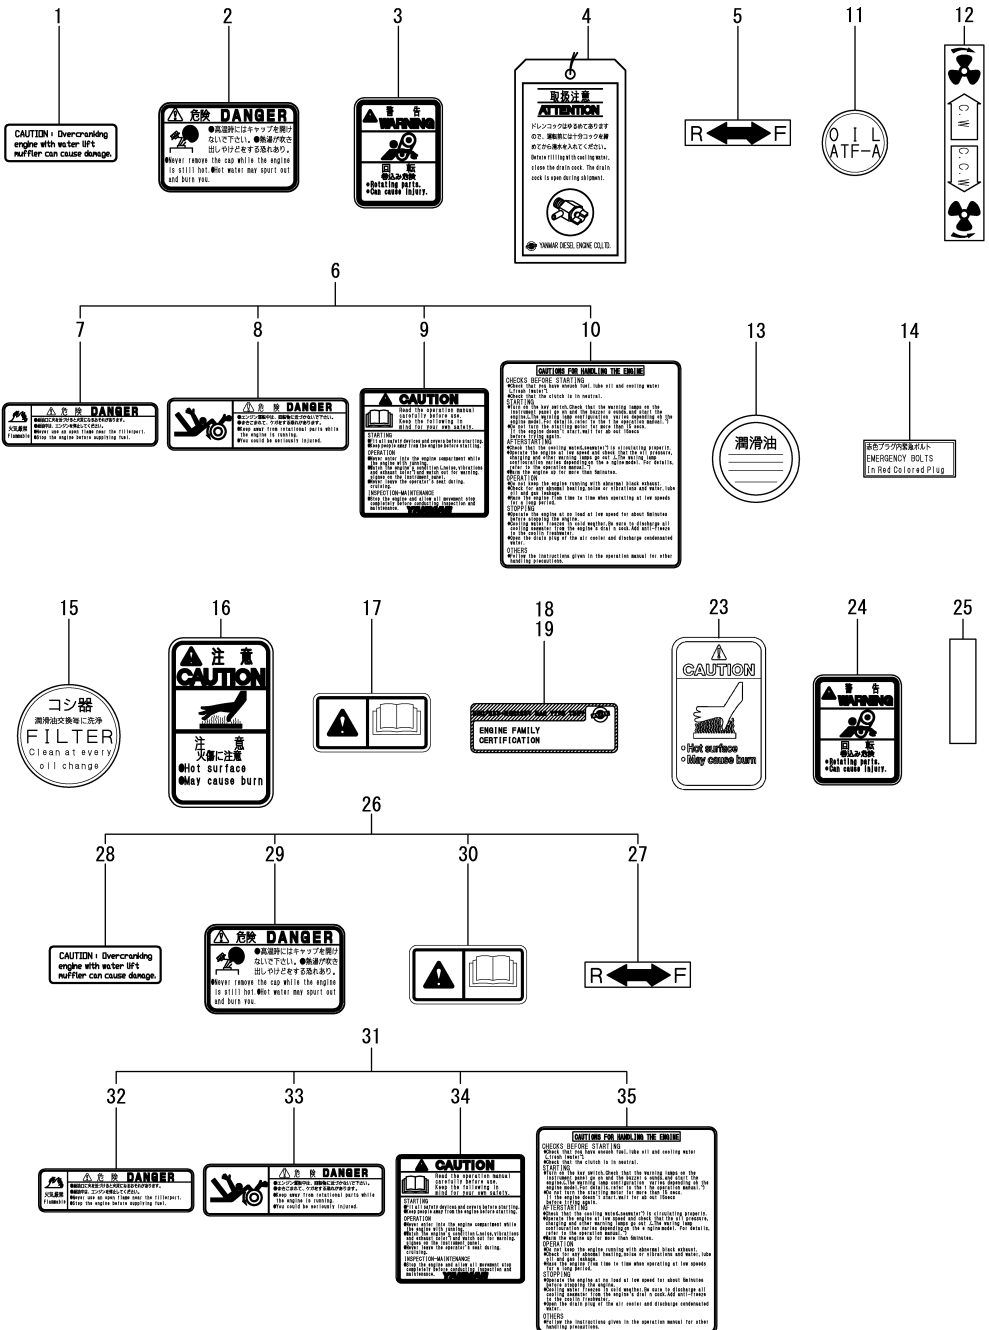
1

CAUTION : Overcranking engine with water lift muffler can cause damage.

2

⚠ 危険 DANGER

●高温時にはキャップを開けないで下さい。●熱湯が吹き出しやけどをする恐れあり。

●Never remove the cap while the engine is still hot. ●Hot water may spurt out and burn you.

3

警告 WARNING

回転 巻込み注意

●Rotating parts. ●Can cause injury.

4

取扱注意 ATTENTION

ドレンコックは中止めてありますので、運転前には十分コックを締めてから清水を入れてください。

Before filling with cooling water, close the drain cock. The drain cock is open during shipment.

YANMAR DIESEL ENGINE CO.,LTD.

5

R F

11

O I L ATF-A

12

C.W C.C.W

6

7

⚠ 危険 DANGER

火気厳禁 Flammable

●Never use an open flame near the fillerport. ●Stop the engine before supplying fuel.

8

⚠ 危険 DANGER

●Keep away from rotational parts while the engine is running. ●You could be seriously injured.

9

CAUTION

Read the operation manual carefully before use. Keep the following in mind for your own safety.

STARTING

OPERATION

INSPECTION・MAINTENANCE

YANMAR

10

CAUTIONS FOR HANDLING THE ENGINE

CHECKS BEFORE STARTING

STARTING

AFTERSTARTING

OPERATION

STOPPING

OTHERS

13

潤滑油

14

赤色プラグ内緊急ボルト
EMERGENCY BOLTS
In Red Colored Plug

15

コシ器
潤滑油交換毎に洗浄
FILTER
Clean at every oil change

16

注意 CAUTION

注意 火傷に注意
●Hot surface
●May cause burn

17

18
19

ENGINE FAMILY CERTIFICATION

23

CAUTION

○Hot surface
○May cause burn

24

警告 WARNING

回転 巻込み注意
●Rotating parts.
●Can cause injury.

25

26

28

CAUTION : Overcranking engine with water lift muffler can cause damage.

29

⚠ 危険 DANGER

●高温時にはキャップを開けないで下さい。●熱湯が吹き出しやけどをする恐れあり。

●Never remove the cap while the engine is still hot. ●Hot water may spurt out and burn you.

30

27

R F

31

32

⚠ 危険 DANGER

火気厳禁 Flammable

●Never use an open flame near the fillerport. ●Stop the engine before supplying fuel.

33

⚠ 危険 DANGER

●Keep away from rotational parts while the engine is running. ●You could be seriously injured.

34

CAUTION

Read the operation manual carefully before use. Keep the following in mind for your own safety.

STARTING

OPERATION

INSPECTION・MAINTENANCE

YANMAR

35

CAUTIONS FOR HANDLING THE ENGINE

CHECKS BEFORE STARTING

STARTING

AFTERSTARTING

OPERATION

STOPPING

OTHERS